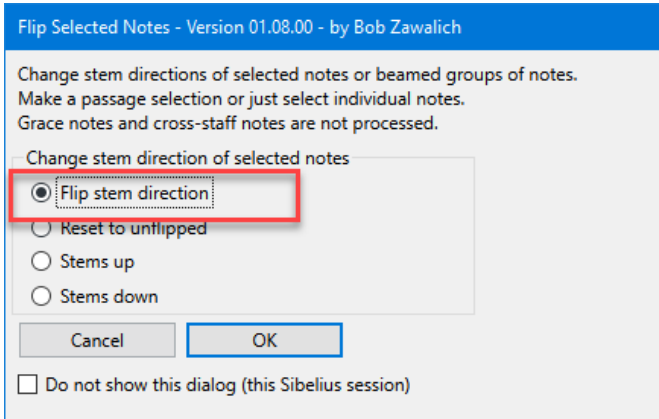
Flip Selected Notes - Version 01.08.00 - by Bob Zawalich

Change stem directions of selected notes or beamed groups of notes.
Make a passage selection or just select individual notes.
Grace notes and cross-staff notes are not processed.

Change stem direction of selected notes

Flip stem direction

Reset to unflipped

Stems up

Stems down

Cancel

OK

Do not show this dialog (this Sibelius session)